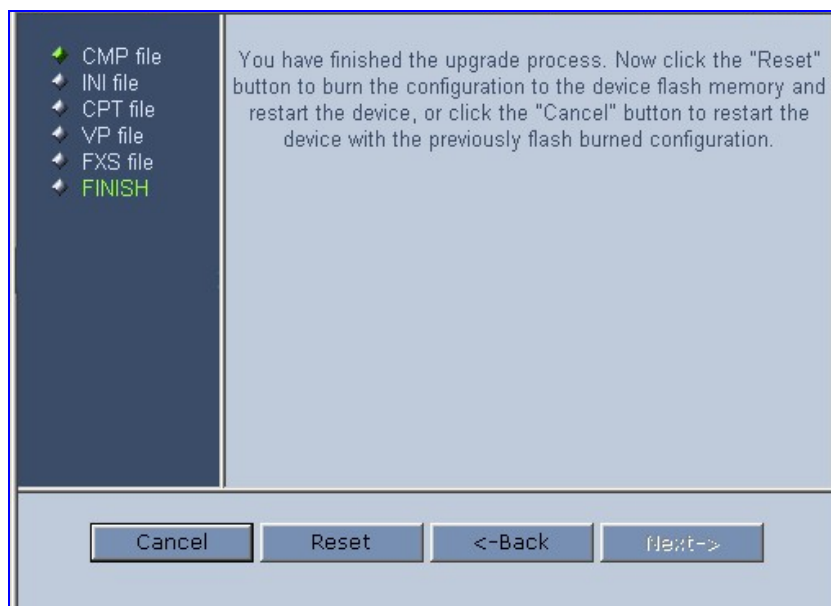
CMP file
INI file
CPT file
VP file
FXS file
FINISH

You have finished the upgrade process. Now click the "Reset" button to burn the configuration to the device flash memory and restart the device, or click the "Cancel" button to restart the device with the previously flash burned configuration.

Cancel
Reset
<-Back
Next->